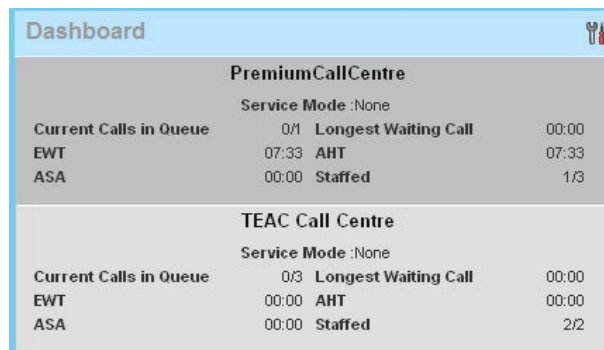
Dashboard

PremiumCallCentre

Service Mode :None

| Current Calls in Queue | 0/1 | Longest Waiting Call | 00:00 |
|---|---|---|---|
| EWT | 07:33 | AHT | 07:33 |
| ASA | 00:00 | Staffed | 1/3 |

TEAC Call Centre

Service Mode :None

| Current Calls in Queue | 0/3 | Longest Waiting Call | 00:00 |
|---|---|---|---|
| EWT | 00:00 | AHT | 00:00 |
| ASA | 00:00 | Staffed | 2/2 |